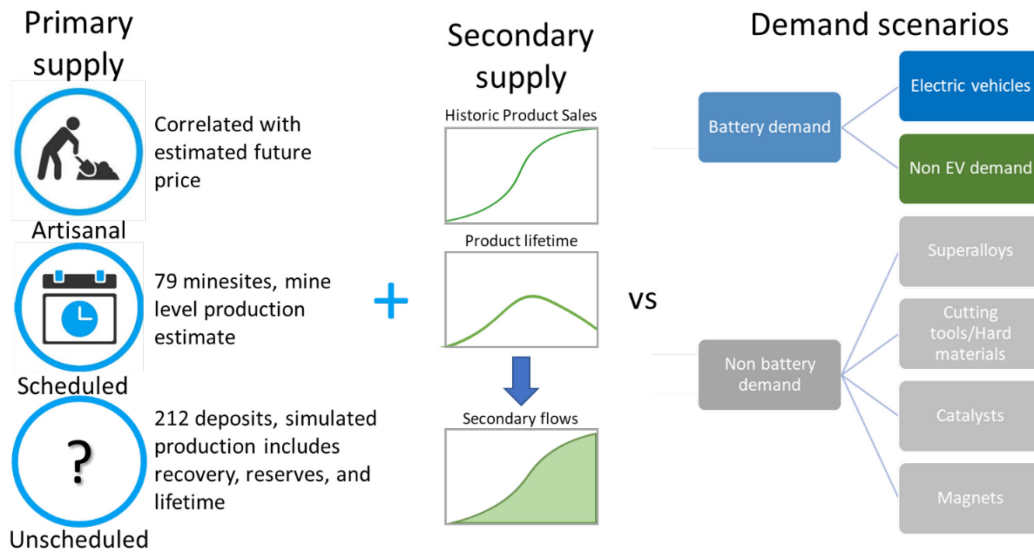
Primary supply

Correlated with estimated future price

Artisanal

79 minesites, mine level production estimate

Scheduled

?

212 deposits, simulated production includes recovery, reserves, and lifetime

Unscheduled

Secondary supply

Historic Product Sales

Product lifetime

Secondary flows

+

vs

Demand scenarios

Battery demand

Electric vehicles

Non EV demand

Non battery demand

Superalloys

Cutting tools/Hard materials

Catalysts

Magnets